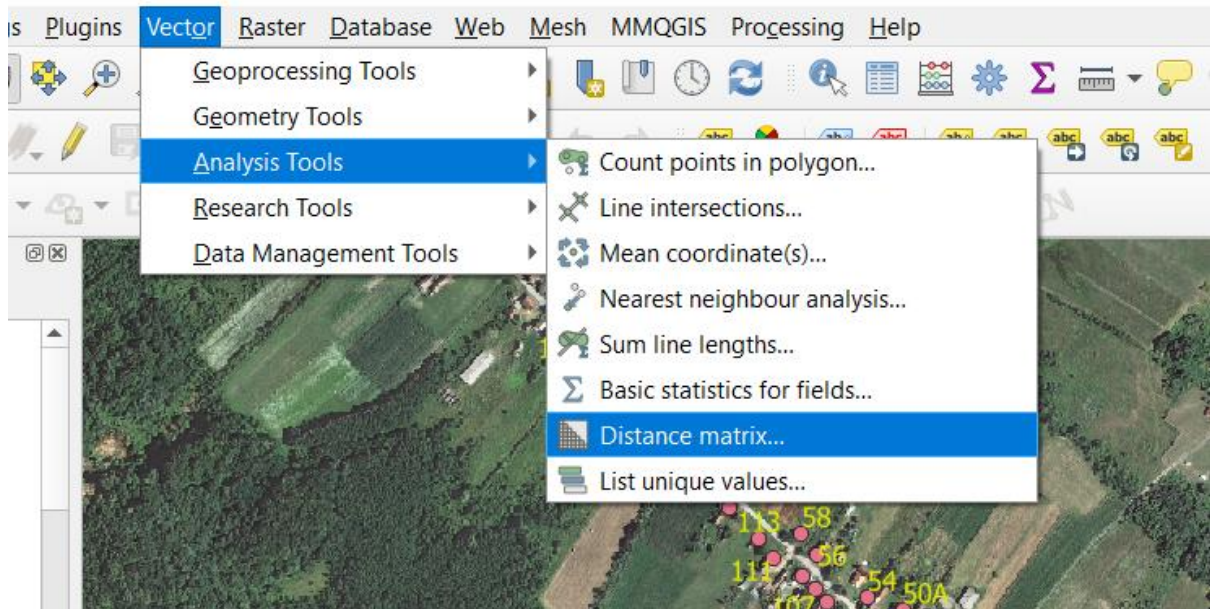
s Plugins Vector Raster Database Web Mesh MMQGIS Processing Help

Geoprocessing Tools
Geometry Tools
Analysis Tools
Research Tools
Data Management Tools

Count points in polygon...
Line intersections...
Mean coordinate(s)...
Nearest neighbour analysis...
Sum line lengths...
Basic statistics for fields...
Distance matrix...
List unique values...

113 58
56
111
54 50A
107